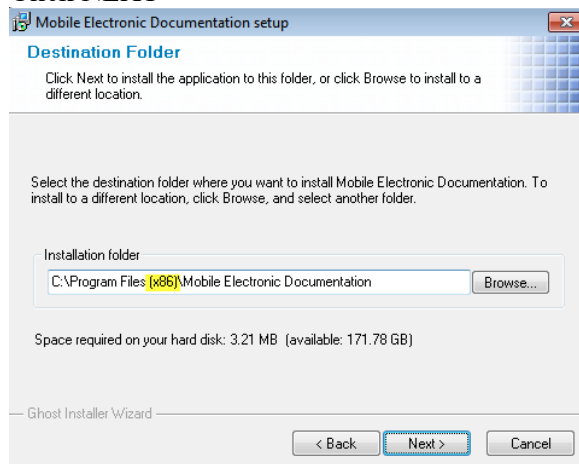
Mobile Electronic Documentation setup

Destination Folder

Click Next to install the application to this folder, or click Browse to install to a different location.

Select the destination folder where you want to install Mobile Electronic Documentation. To install to a different location, click Browse, and select another folder.

Installation folder

C:\Program Files (x86)\Mobile Electronic Documentation

Browse...

Space required on your hard disk: 3.21 MB (available: 171.78 GB)

Ghost Installer Wizard

< Back

Next >

Cancel